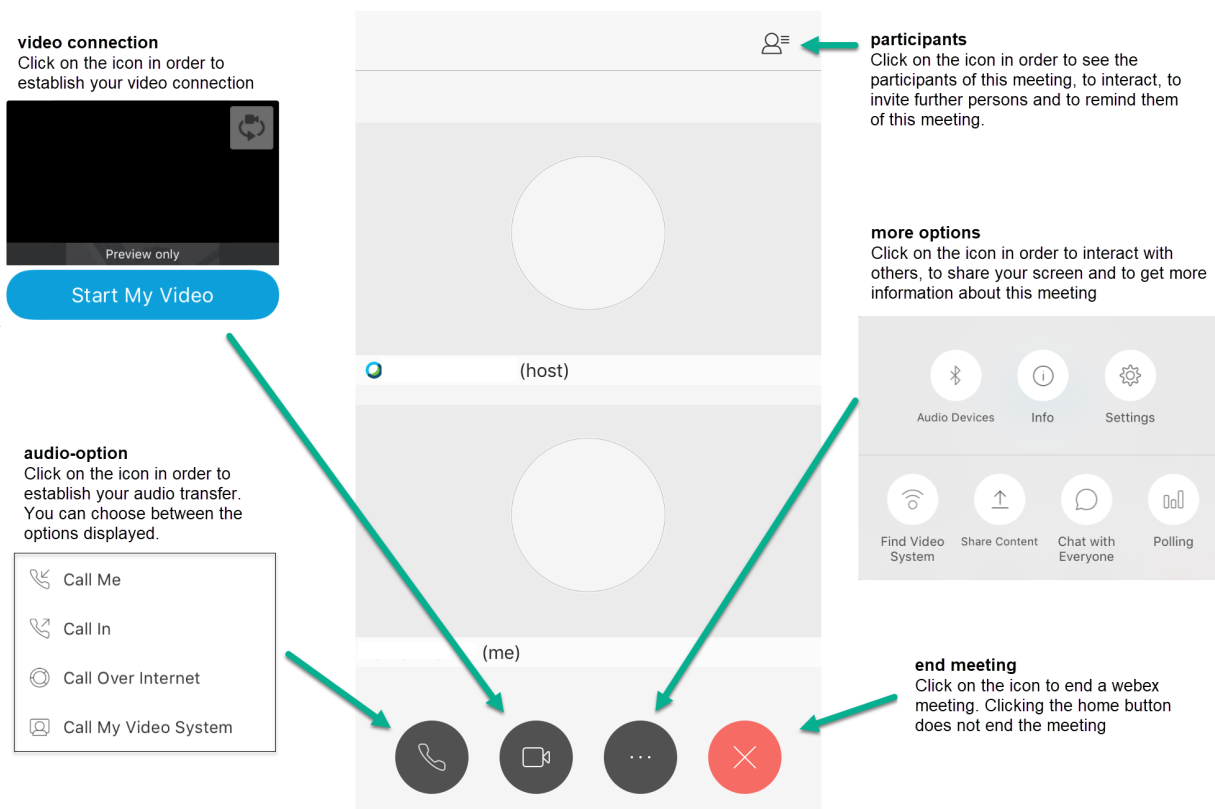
video connection
Click on the icon in order to establish your video connection

Preview only

Start My Video

participants
Click on the icon in order to see the participants of this meeting, to interact, to invite further persons and to remind them of this meeting.

more options
Click on the icon in order to interact with others, to share your screen and to get more information about this meeting

Audio Devices
Info
Settings
Find Video System
Share Content
Chat with Everyone
Polling

(host)

audio-option
Click on the icon in order to establish your audio transfer. You can choose between the options displayed.

Call Me
Call In
Call Over Internet
Call My Video System

(me)

end meeting
Click on the icon to end a webex meeting. Clicking the home button does not end the meeting